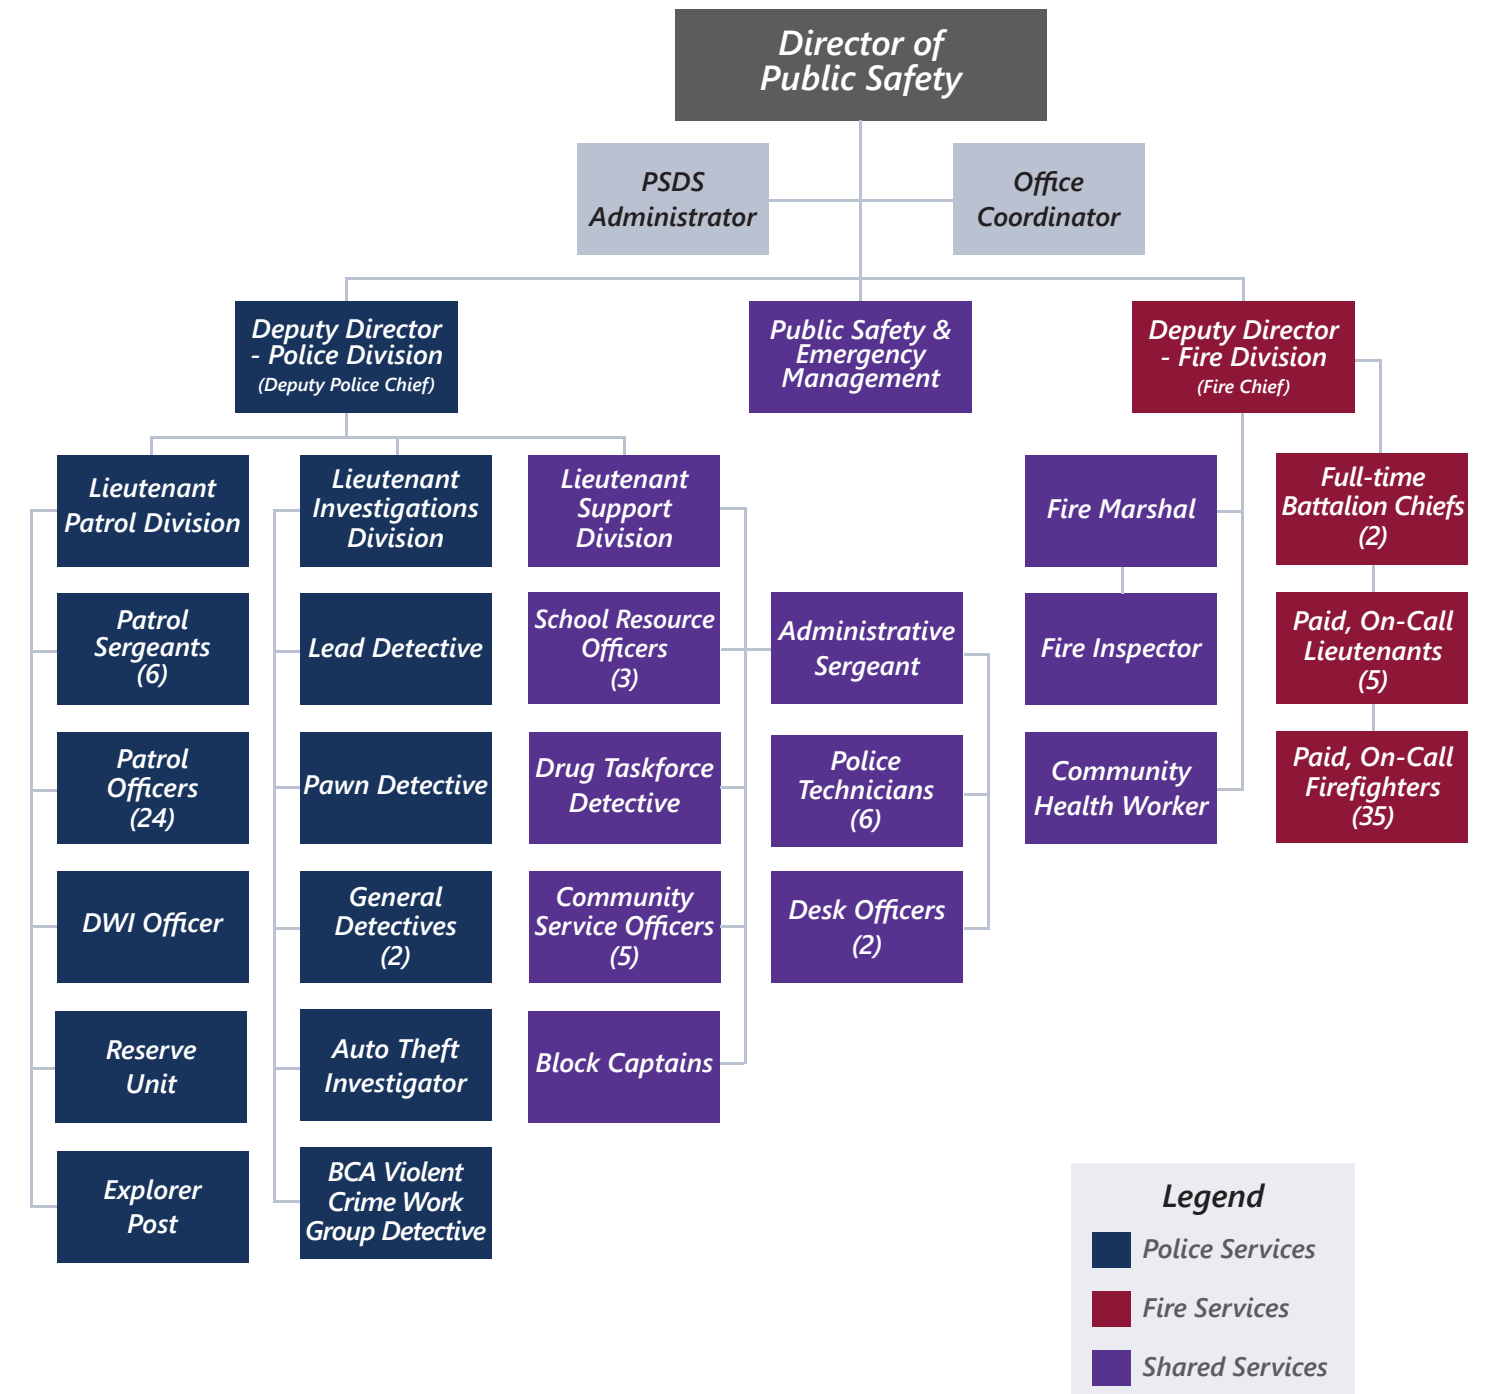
Director of Public Safety

PSDS Administrator

Office Coordinator

Deputy Director - Police Division (Deputy Police Chief)

Public Safety & Emergency Management

Deputy Director - Fire Division (Fire Chief)

Lieutenant Patrol Division

Patrol Sergeants (6)

Patrol Officers (24)

DWI Officer

Reserve Unit

Explorer Post

Lieutenant Investigations Division

Lead Detective

Pawn Detective

General Detectives (2)

Auto Theft Investigator

BCA Violent Crime Work Group Detective

Lieutenant Support Division

School Resource Officers (3)

Drug Taskforce Detective

Community Service Officers (5)

Block Captains

Administrative Sergeant

Police Technicians (6)

Desk Officers (2)

Fire Marshal

Fire Inspector

Community Health Worker

Full-time Battalion Chiefs (2)

Paid, On-Call Lieutenants (5)

Paid, On-Call Firefighters (35)

Legend
Police Services
Fire Services
Shared Services